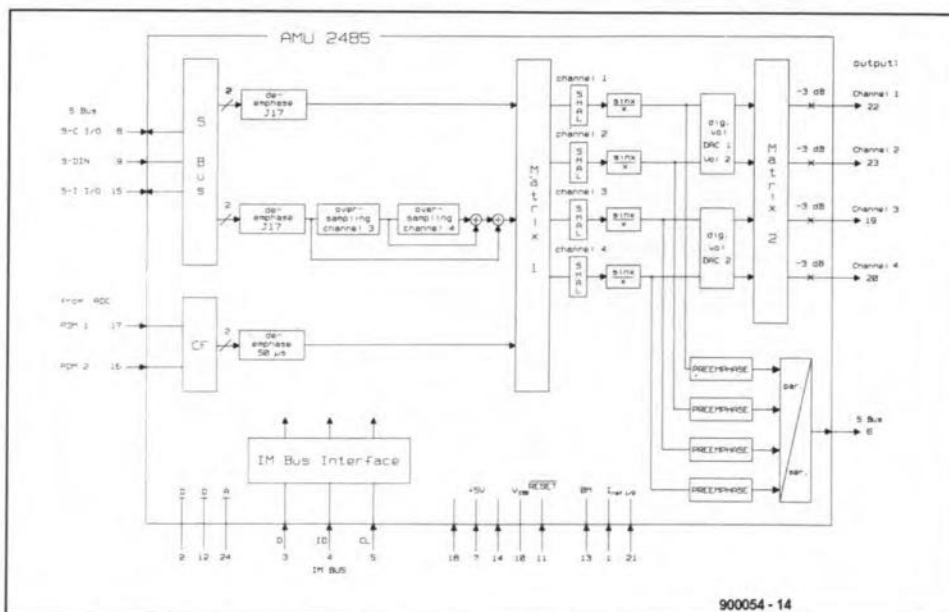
AMU 2485

S Bus
S-C I/O 8
S-DIN 9
S-I I/O 15

S
B
U
S

2
de-emphase J17

2
de-emphase J17
over-sampling channel 3
over-sampling channel 4

from ADC
PDM 1 17
PDM 2 16

CF

2
de-emphase 50 µs

M
a
t
r
i
x
1

channel 1
S
H
A
L
sinx/x

channel 2
S
H
A
L
sinx/x

channel 3
S
H
A
L
sinx/x

channel 4
S
H
A
L
sinx/x

dig. vol DAC 1 vol 2

dig. vol DAC 2

M
a
t
r
i
x
2

output:
-3 dB Channel 1 22
-3 dB Channel 2 23
-3 dB Channel 3 19
-3 dB Channel 4 20

PREEMPHASE
PREEMPHASE
PREEMPHASE
PREEMPHASE

par.
ser.

S Bus
6

IM Bus Interface

D 2
D 12
A 24

D 3
ID 4
CL 5
IM BUS

16
+5V 7
14
$V_{SUB}$ 10
$\overline{RESET}$ 11
BM 13
1
$I_{ref\,µs}$ 21

900054 - 14